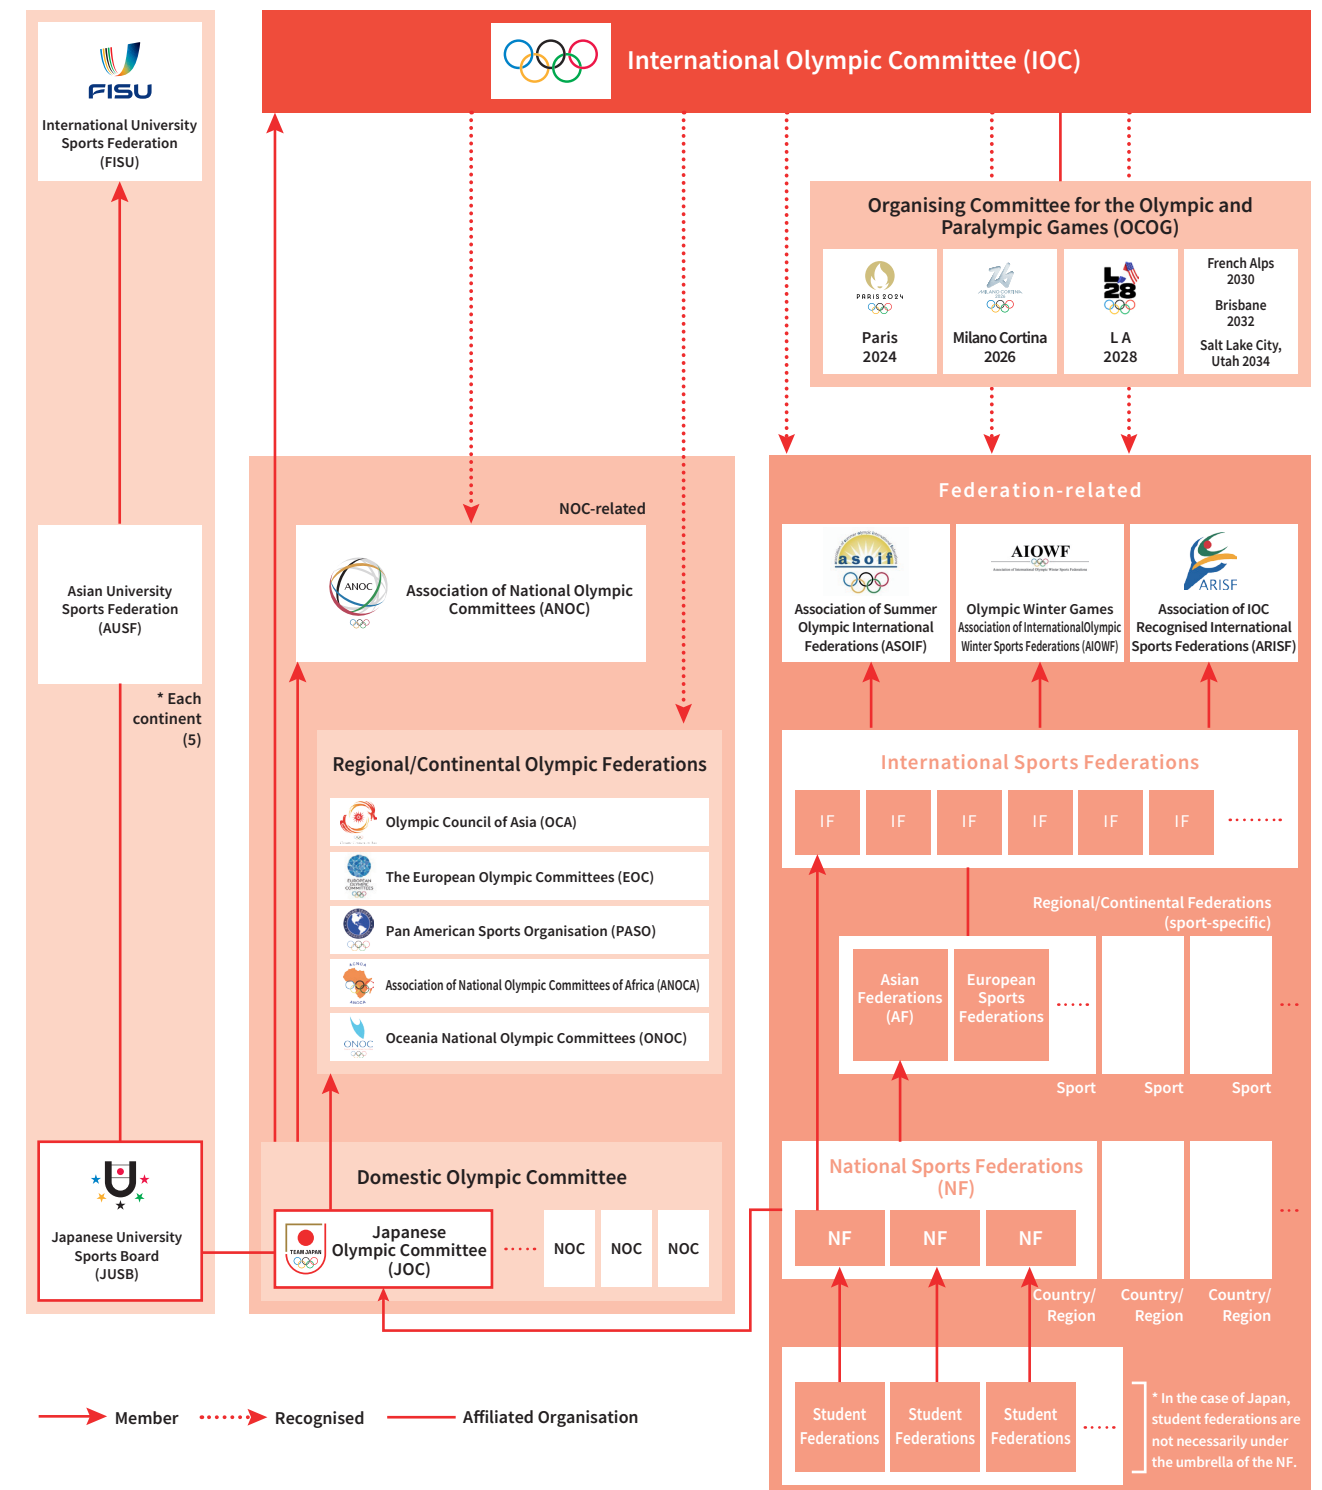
FISU
International University Sports Federation (FISU)

International Olympic Committee (IOC)

Organising Committee for the Olympic and Paralympic Games (OCOG)

PARIS 2024
Paris 2024

MILANO CORTINA
Milano Cortina 2026

L A 2028

French Alps 2030
Brisbane 2032
Salt Lake City, Utah 2034

Asian University Sports Federation (AUSF)

* Each continent (5)

NOC-related

ANOC
Association of National Olympic Committees (ANOC)

Regional/Continental Olympic Federations

Olympic Council of Asia (OCA)
The European Olympic Committees (EOC)
Pan American Sports Organisation (PASO)
Association of National Olympic Committees of Africa (ANOCA)
ONOC
Oceania National Olympic Committees (ONOC)

Domestic Olympic Committee

TEAM JAPAN
Japanese Olympic Committee (JOC)
NOC
NOC
NOC

Japanese University Sports Board (JUSB)

Federation-related

asoif
Association of Summer Olympic International Federations (ASOIF)

AIOWF
Olympic Winter Games Association of International Olympic Winter Sports Federations (AIOWF)

ARISF
Association of IOC Recognised International Sports Federations (ARISF)

International Sports Federations
IF
IF
IF
IF
IF
IF

Regional/Continental Federations (sport-specific)

Asian Federations (AF)
European Sports Federations
Sport
Sport
Sport

National Sports Federations (NF)
NF
NF
NF
Country/ Region
Country/ Region
Country/ Region

Student Federations
Student Federations
Student Federations

* In the case of Japan, student federations are not necessarily under the umbrella of the NF.

Member
Recognised
Affiliated Organisation